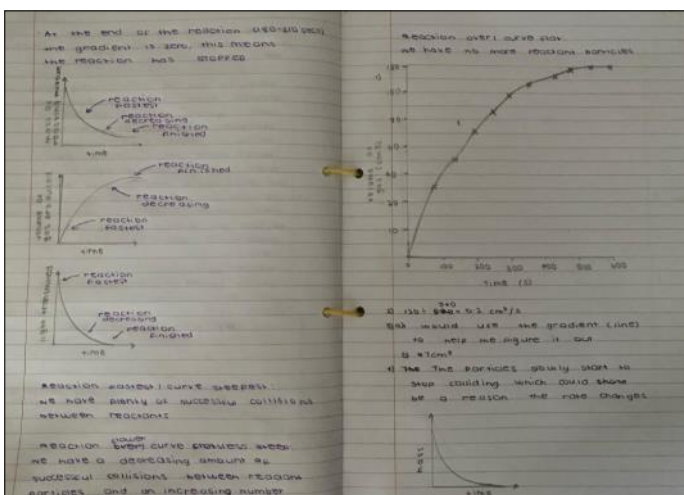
At the end of the reaction (horizontal) and gradient is zero, this means the reaction has stopped

reaction fastest
reaction decreasing
reaction finished
time

reaction finished
reaction decreasing
reaction fastest
time

reaction fastest
reaction decreasing
reaction finished
time

Reaction fastest (curve steepest) we have plenty of successful collisions between reactants

Reaction slower (curve shallower) we have a decreasing amount of successful collisions between reactant particles and an increasing number

Reaction over (curve flat) we have no more reaction particles

time (s)

a) 130 : $\frac{540}{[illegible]}$ = 5.2 $cm^3/s$
b) I would use the gradient (line) to help me figure it out
c) 41$cm^3$
d) The particles slowly start to stop colliding which could show be a reason the rate changes

time